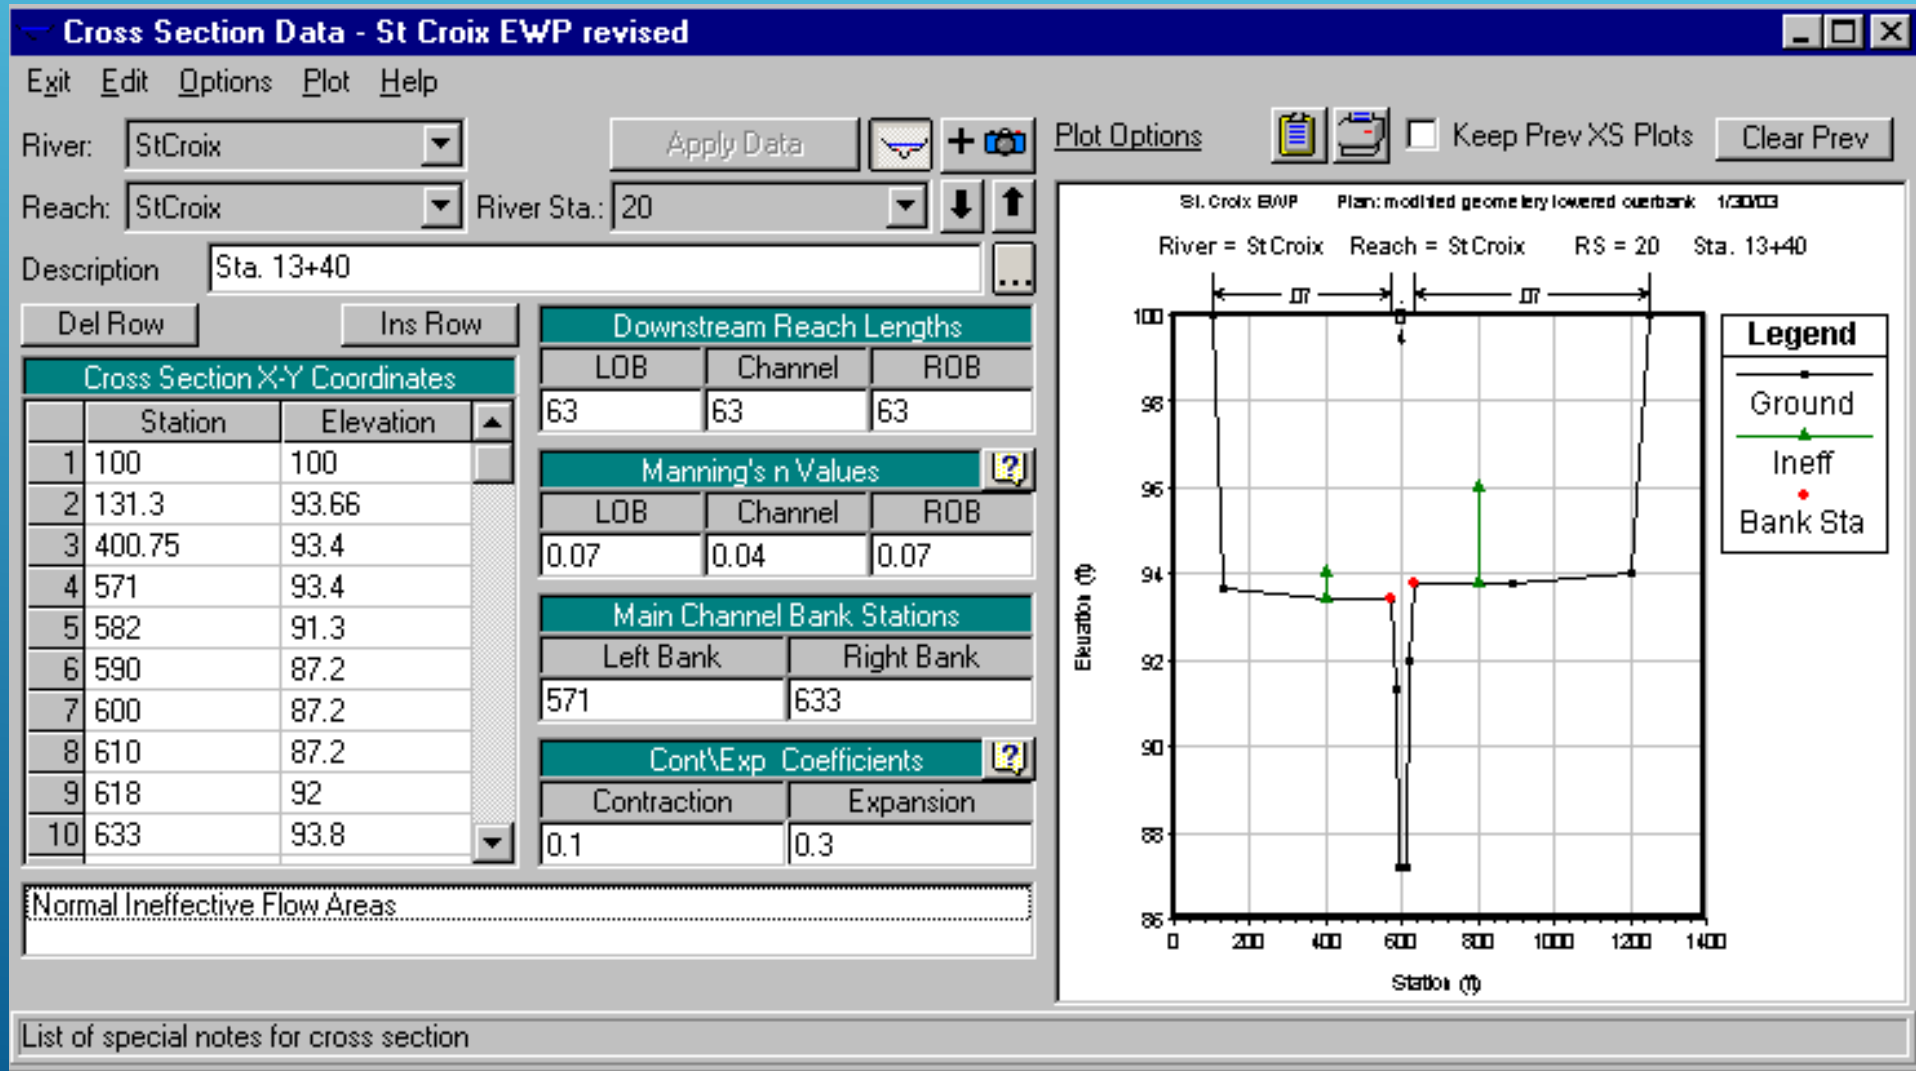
Cross Section Data - St Croix EWP revised

Exit Edit Options Plot Help

River: StCroix

Reach: StCroix

River Sta.: 20

Apply Data

Plot Options

Keep Prev XS Plots

Clear Prev

Description Sta. 13+40

Del Row

Ins Row

Cross Section X-Y Coordinates

| | Station | Elevation |
|---|---|---|
| 1 | 100 | 100 |
| 2 | 131.3 | 93.66 |
| 3 | 400.75 | 93.4 |
| 4 | 571 | 93.4 |
| 5 | 582 | 91.3 |
| 6 | 590 | 87.2 |
| 7 | 600 | 87.2 |
| 8 | 610 | 87.2 |
| 9 | 618 | 92 |
| 10 | 633 | 93.8 |

Downstream Reach Lengths

| LOB | Channel | ROB |
|---|---|---|
| 63 | 63 | 63 |

Manning's n Values

| LOB | Channel | ROB |
|---|---|---|
| 0.07 | 0.04 | 0.07 |

Main Channel Bank Stations

| Left Bank | Right Bank |
|---|---|
| 571 | 633 |

Cont\Exp Coefficients

| Contraction | Expansion |
|---|---|
| 0.1 | 0.3 |

Normal Ineffective Flow Areas

St. Croix EWP Plan: modified geometery lowered overbank 1/30/03

River = StCroix Reach = StCroix RS = 20 Sta. 13+40

.07 .07

Legend

Ground

Ineff

Bank Sta

Elevation (ft)

100 98 96 94 92 90 88 86

0 200 400 600 800 1000 1200 1400

Station (ft)

List of special notes for cross section